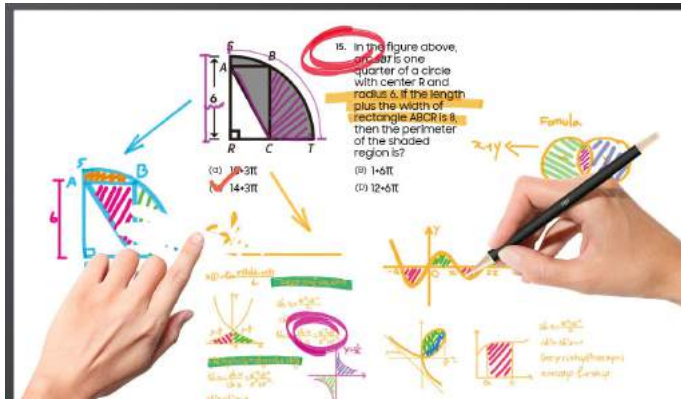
S
B
A
6
R
C
T
15. In the figure above, arc SBT is one quarter of a circle with center R and radius 6. If the length plus the width of rectangle ABCR is 8, then the perimeter of the shaded region is?
(A) 10+3π
(B) 1+6π
(C) 14+3π
(D) 12+6π
S
B
A
6
D
Formula
x+y
y
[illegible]